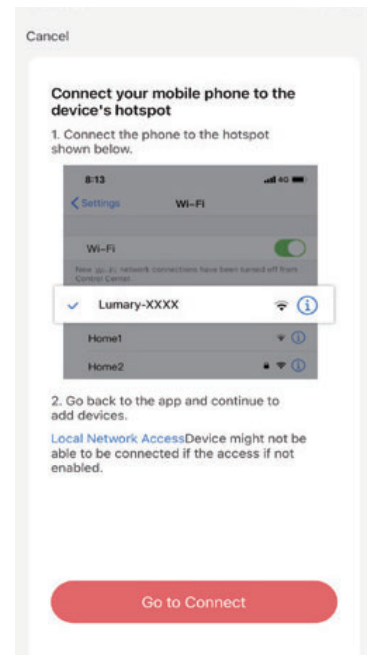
Cancel

Connect your mobile phone to the device's hotspot

1. Connect the phone to the hotspot shown below.

8:13

4G

Settings

Wi-Fi

Wi-Fi

New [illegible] network connections have been turned off from Control Center.

Lumary-XXXX

Home1

Home2

2. Go back to the app and continue to add devices.

Local Network AccessDevice might not be able to be connected if the access if not enabled.

Go to Connect